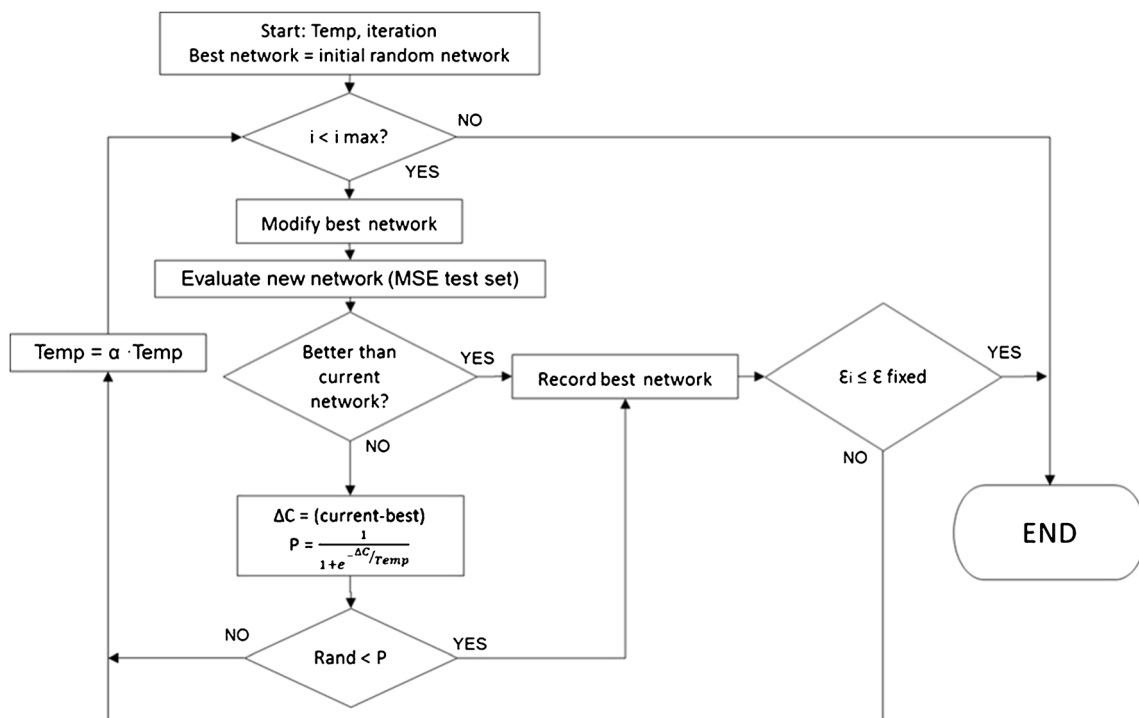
Start: Temp, iteration
Best network = initial random network

i < i max?

NO

YES

Modify best network

Evaluate new network (MSE test set)

Temp = α ·Temp

Better than current network?

YES

Record best network

$\varepsilon_i \leq \varepsilon$ fixed

YES

NO

NO

ΔC = (current-best)
$P = \frac{1}{1+e^{-\Delta C/Temp}}$

END

NO

Rand < P

YES